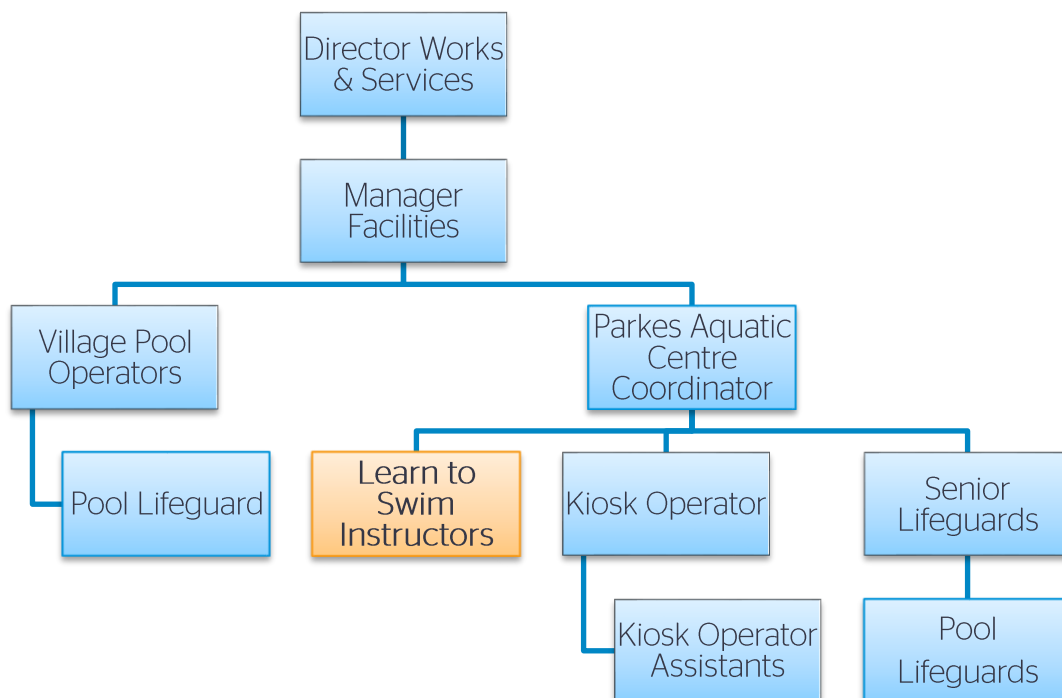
Director Works & Services

Manager Facilities

Village Pool Operators

Parkes Aquatic Centre Coordinator

Pool Lifeguard

Learn to Swim Instructors

Kiosk Operator

Senior Lifeguards

Kiosk Operator Assistants

Pool Lifeguards